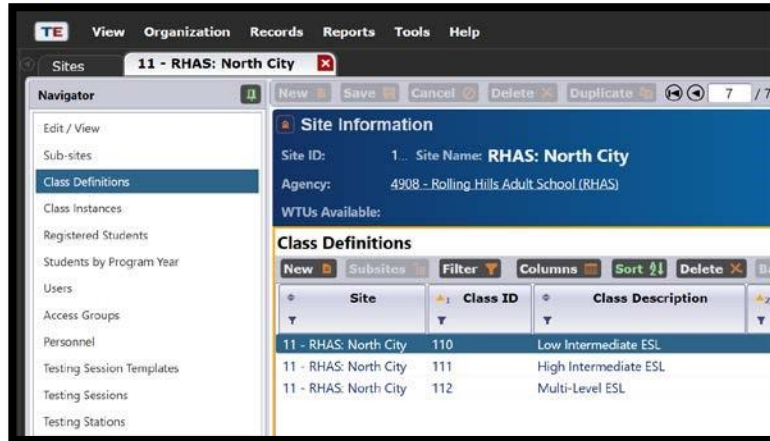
TE View Organization Records Reports Tools Help

Sites 11 - RHAS: North City

Navigator

Edit / View
Sub-sites
Class Definitions
Class Instances
Registered Students
Students by Program Year
Users
Access Groups
Personnel
Testing Session Templates
Testing Sessions
Testing Stations

New Save Cancel Delete Duplicate 7 / 7

Site Information

Site ID: 1... Site Name: RHAS: North City

Agency: 4908 - Rolling Hills Adult School (RHAS)

WTUs Available:

Class Definitions

New Subsites Filter Columns Sort Delete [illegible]

| Site | Class ID | Class Description | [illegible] |
|---|---|---|---|
| 11 - RHAS: North City | 110 | Low Intermediate ESL | |
| 11 - RHAS: North City | 111 | High Intermediate ESL | |
| 11 - RHAS: North City | 112 | Multi-Level ESL | |